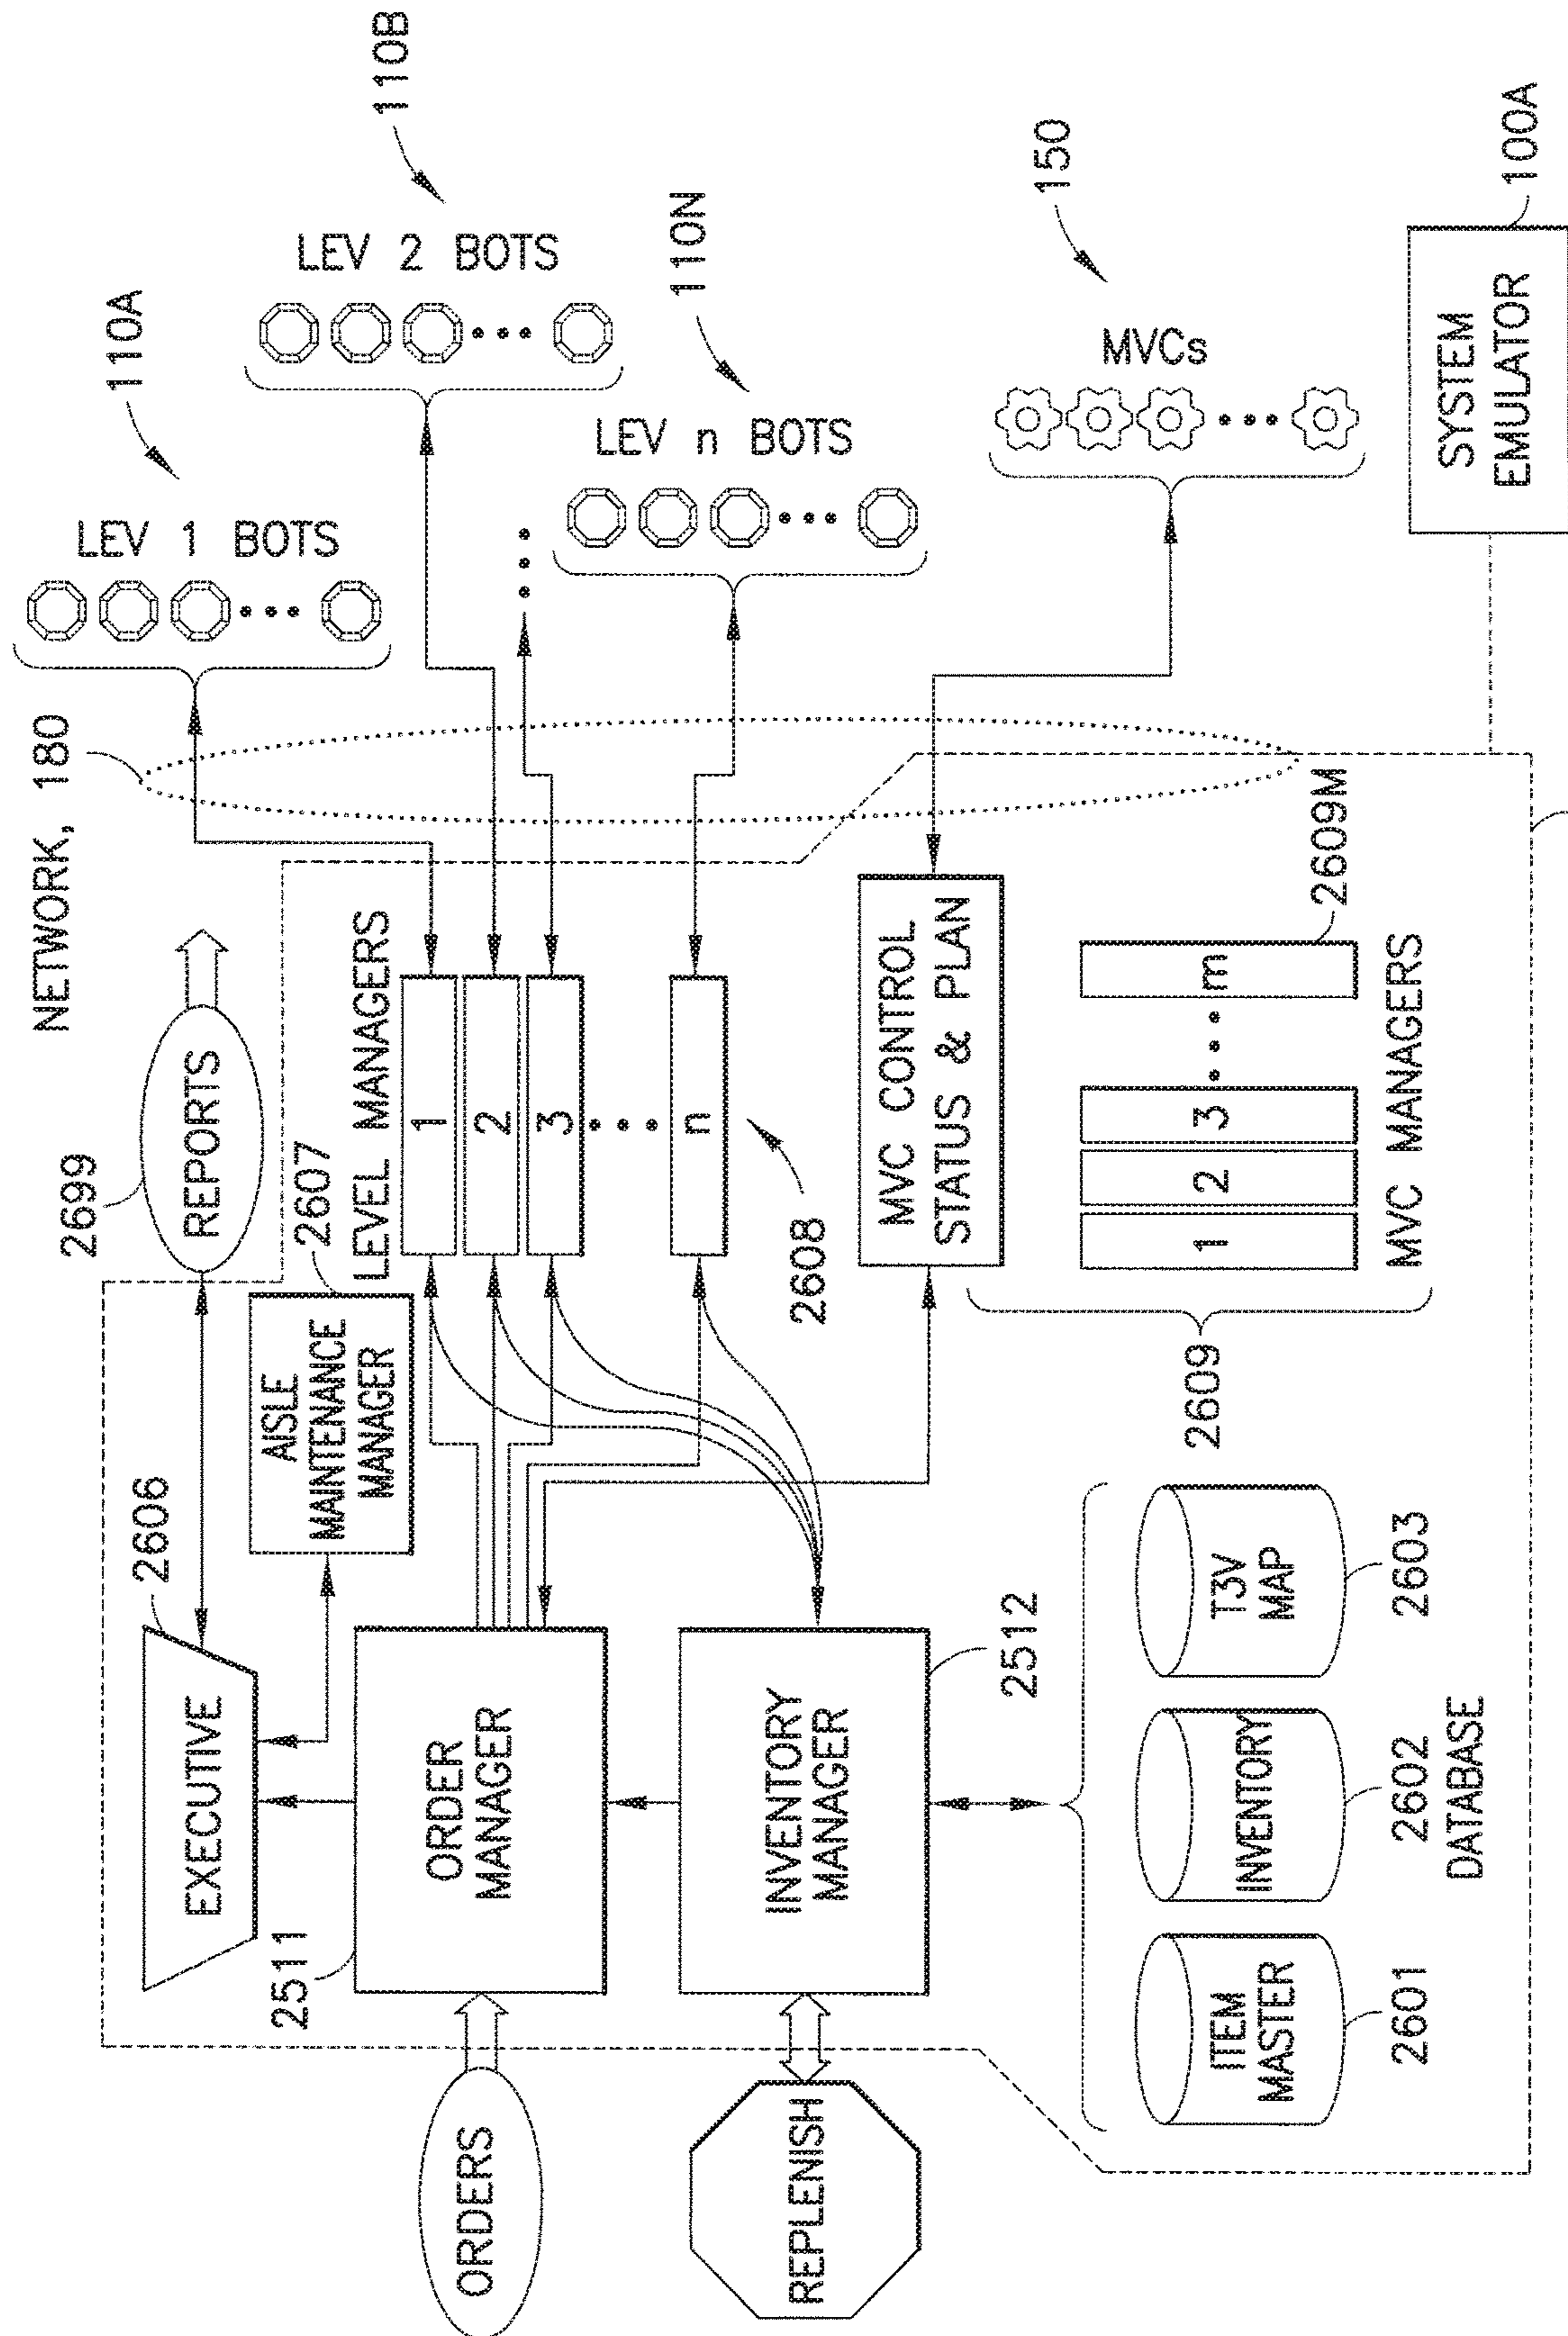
110B

LEV 2 BOTS

110A

110N

150

MVCs

100A

SYSTEM EMULATOR

LEV n BOTS

LEV 1 BOTS

NETWORK, 180

2609M

REPORTS

2699

LEVEL MANAGERS

2607

1

2

3

n

2608

MVC CONTROL STATUS & PLAN

m

3

2

1

MVC MANAGERS

2609

AISLE MAINTENANCE MANAGER

2606

EXECUTIVE

ORDER MANAGER

2511

INVENTORY MANAGER

2512

T3V MAP

2603

INVENTORY

2602 DATABASE

ITEM MASTER

2601

ORDERS

REPLENISH